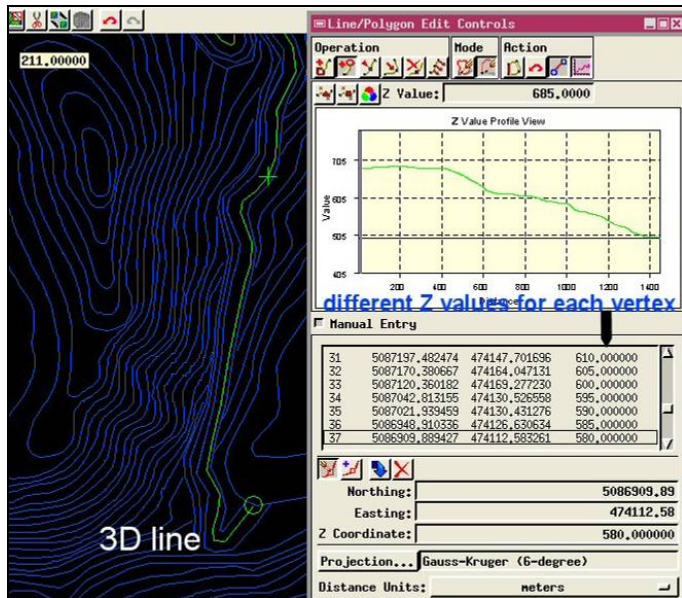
211.00000

3D line

Line/Polygon Edit Controls

Operation
Mode
Action

Z Value: 685.0000

Z Value Profile View

705
605
505
405

Value

200 400 600 800 1000 1200 1400

different Z values for each vertex

Manual Entry

| | | | |
|---|---|---|---|
| 31 | 5087197.482474 | 474147.701696 | 610.000000 |
| 32 | 5087170.380667 | 474164.047131 | 605.000000 |
| 33 | 5087120.360182 | 474169.277230 | 600.000000 |
| 34 | 5087042.813155 | 474130.526558 | 595.000000 |
| 35 | 5087021.939459 | 474130.431276 | 590.000000 |
| 36 | 5086948.910336 | 474126.630634 | 585.000000 |
| 37 | 5086909.889427 | 474112.583261 | 580.000000 |

Northing: 5086909.89
Easting: 474112.58
Z Coordinate: 580.000000
Projection... Gauss-Kruger (6-degree)
Distance Units: meters